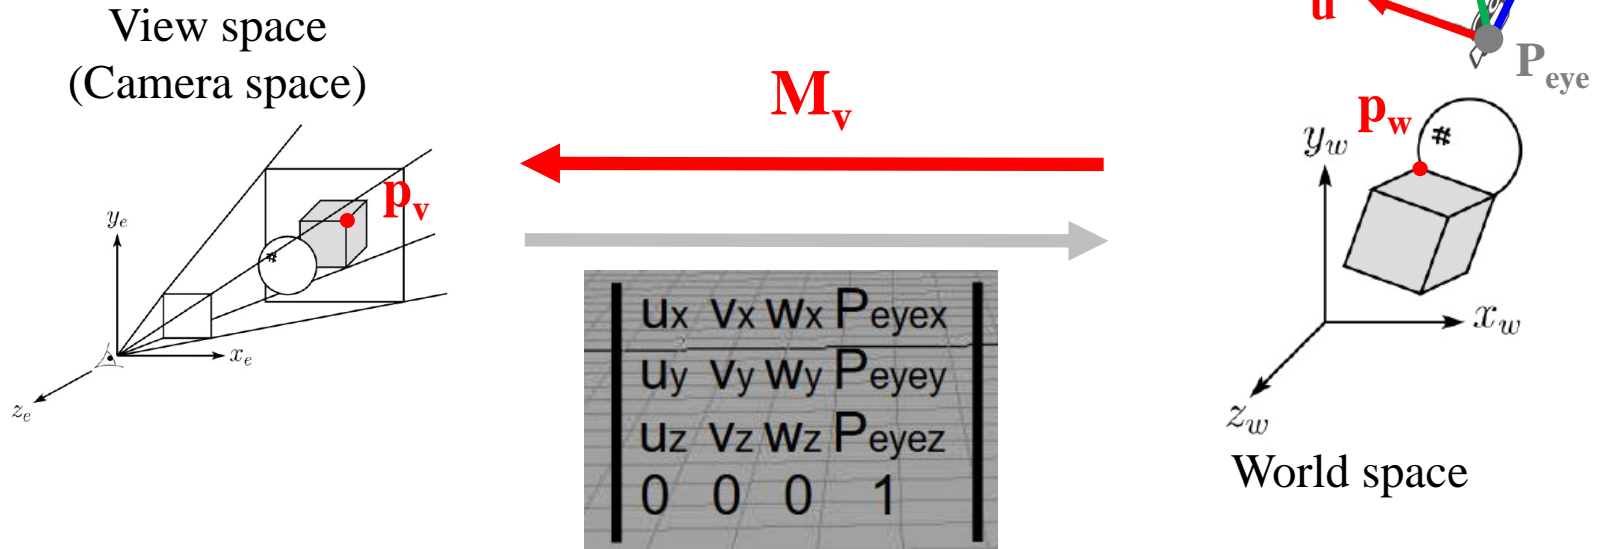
View space
(Camera space)

$M_v$

u

$P_{eye}$

$p_w$

$y_w$

#

$p_v$

$y_e$

#

$x_e$

$z_e$

| | | | |
|---|---|---|---|
| Ux | Vx | Wx | Peyex |
| Uy | Vy | Wy | Peyey |
| Uz | Vz | Wz | Peyez |
| 0 | 0 | 0 | 1 |

$x_w$

$z_w$

World space